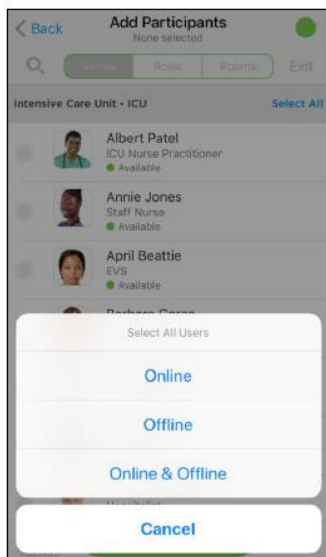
< Back
Add Participants
None selected
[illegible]
Roles
Rooms
Exit
Intensive Care Unit - ICU
Select All
Albert Patel
ICU Nurse Practitioner
Available
Annie Jones
Staff Nurse
Available
April Beattie
EVS
Available
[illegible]
Select All Users
Online
Offline
Online & Offline
Cancel